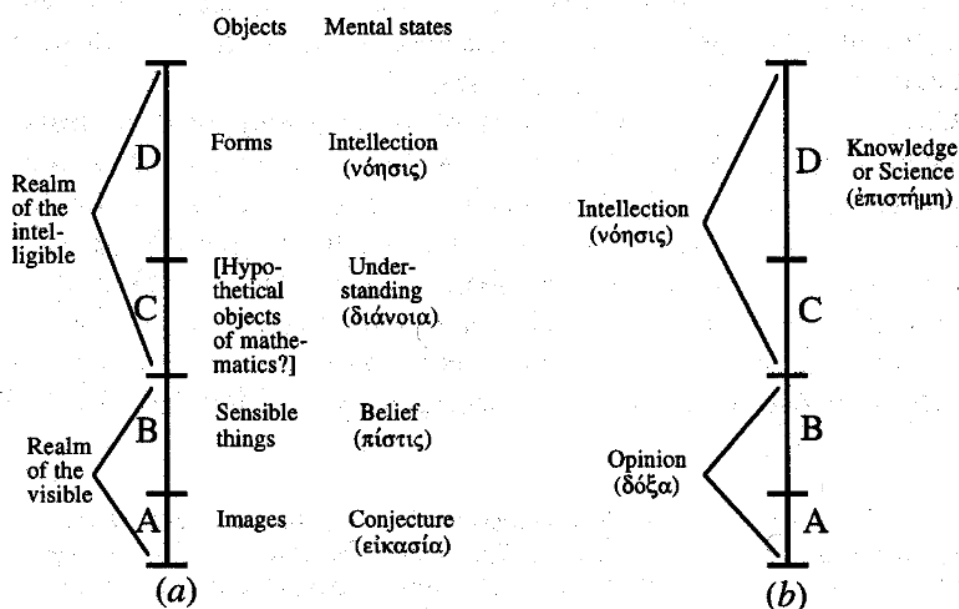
Objects Mental states

Realm of the intelligible

D Forms Intellection (νόησις)

C [Hypothetical objects of mathematics?] Understanding (διάνοια)

Realm of the visible

B Sensible things Belief (πίστις)

A Images Conjecture (εἰκασία)

(a)

Intellection (νόησις)

D Knowledge or Science (ἐπιστήμη)

C

Opinion (δόξα)

B

A

(b)